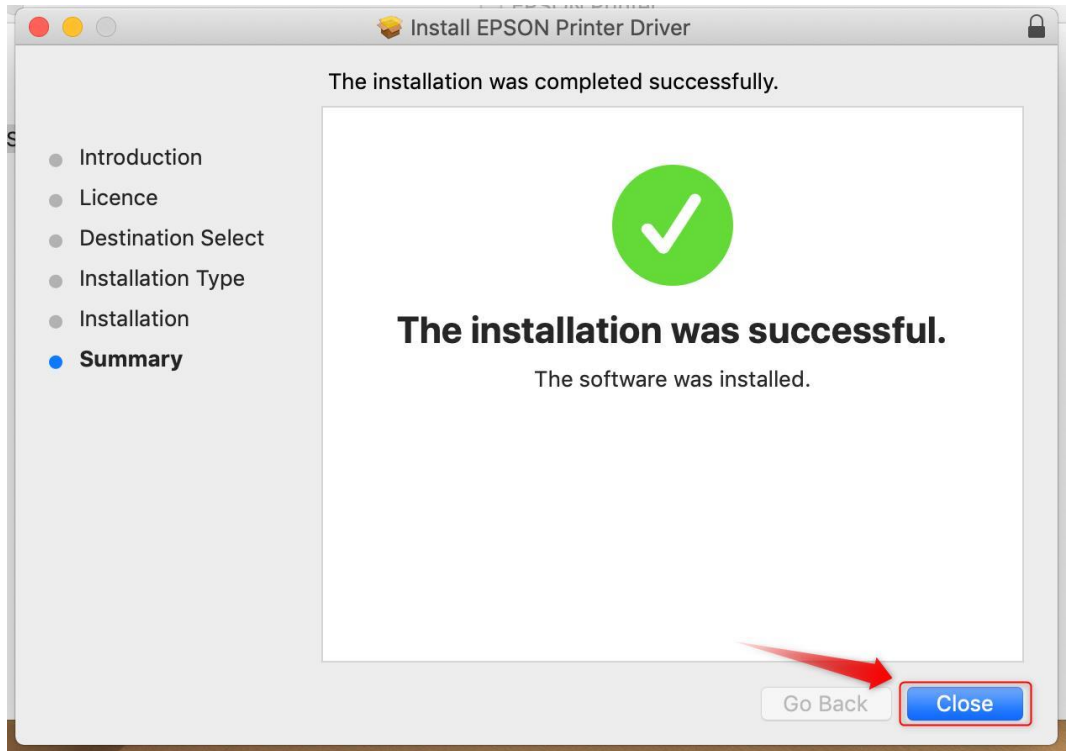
Install EPSON Printer Driver

The installation was completed successfully.

Introduction
Licence
Destination Select
Installation Type
Installation
Summary

The installation was successful.

The software was installed.

Go Back
Close